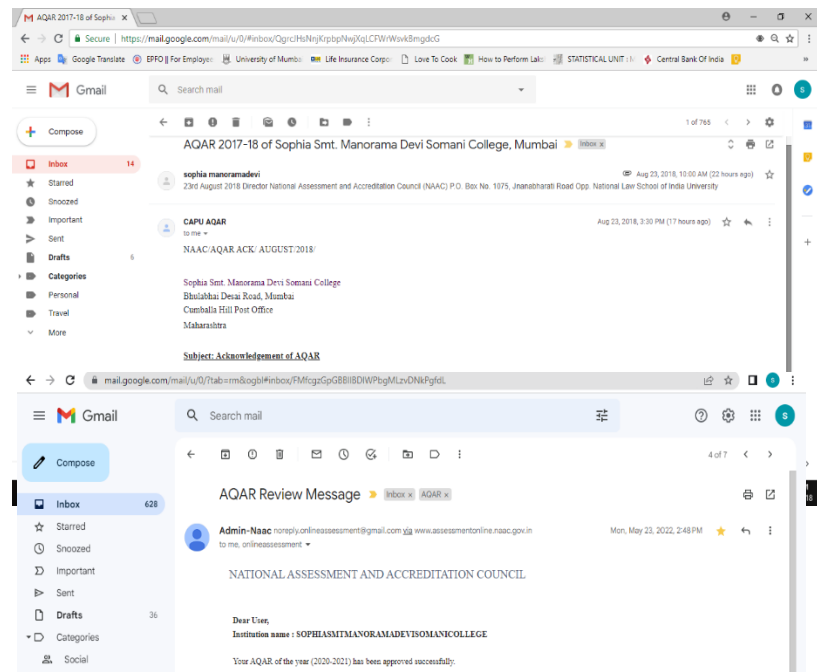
AQAR 2017-18 of Sophia ×

← → C Secure | https://mail.google.com/mail/u/0/#inbox/QgrcJHsNnjKrpbpNwjXqLCFWrWsvkBmgdcG

Apps Google Translate EPFO || For Employee University of Mumba Life Insurance Corpo Love To Cook How to Perform Laks STATISTICAL UNIT : M Central Bank Of India »

Gmail

Search mail

Compose

Inbox 14
Starred
Snoozed
Important
Sent
Drafts 6
Categories
Personal
Travel
More

1 of 765

AQAR 2017-18 of Sophia Smt. Manorama Devi Somani College, Mumbai Inbox ×

sophia manoramadevi
23rd August 2018 Director National Assessment and Accreditation Council (NAAC) P.O. Box No. 1075, Jnanabharati Road Opp. National Law School of India University
Aug 23, 2018, 10:00 AM (22 hours ago)

CAPU AQAR
to me
Aug 23, 2018, 3:30 PM (17 hours ago)

NAAC/AQAR ACK/ AUGUST/2018/

Sophia Smt. Manorama Devi Somani College
Bhulabhai Desai Road, Mumbai
Cumballa Hill Post Office
Maharashtra

Subject: Acknowledgement of AQAR

← → C mail.google.com/mail/u/0/?tab=rm&ogbl#inbox/FMfcgzGpGBBlIBDlWPbgMLzvDNkPgfdL

Gmail

Search mail

Compose

Inbox 628
Starred
Snoozed
Important
Sent
Drafts 36
Categories
Social

4 of 7

AQAR Review Message Inbox × AQAR ×

Admin-Naac noreply.onlineassessment@gmail.com via www.assessmentonline.naac.gov.in
to me, onlineassessment
Mon, May 23, 2022, 2:48 PM

NATIONAL ASSESSMENT AND ACCREDITATION COUNCIL

Dear User,
Institution name : SOPHIASMTMANORAMADEVISOMANICOLLEGE

Your AQAR of the year (2020-2021) has been approved successfully.